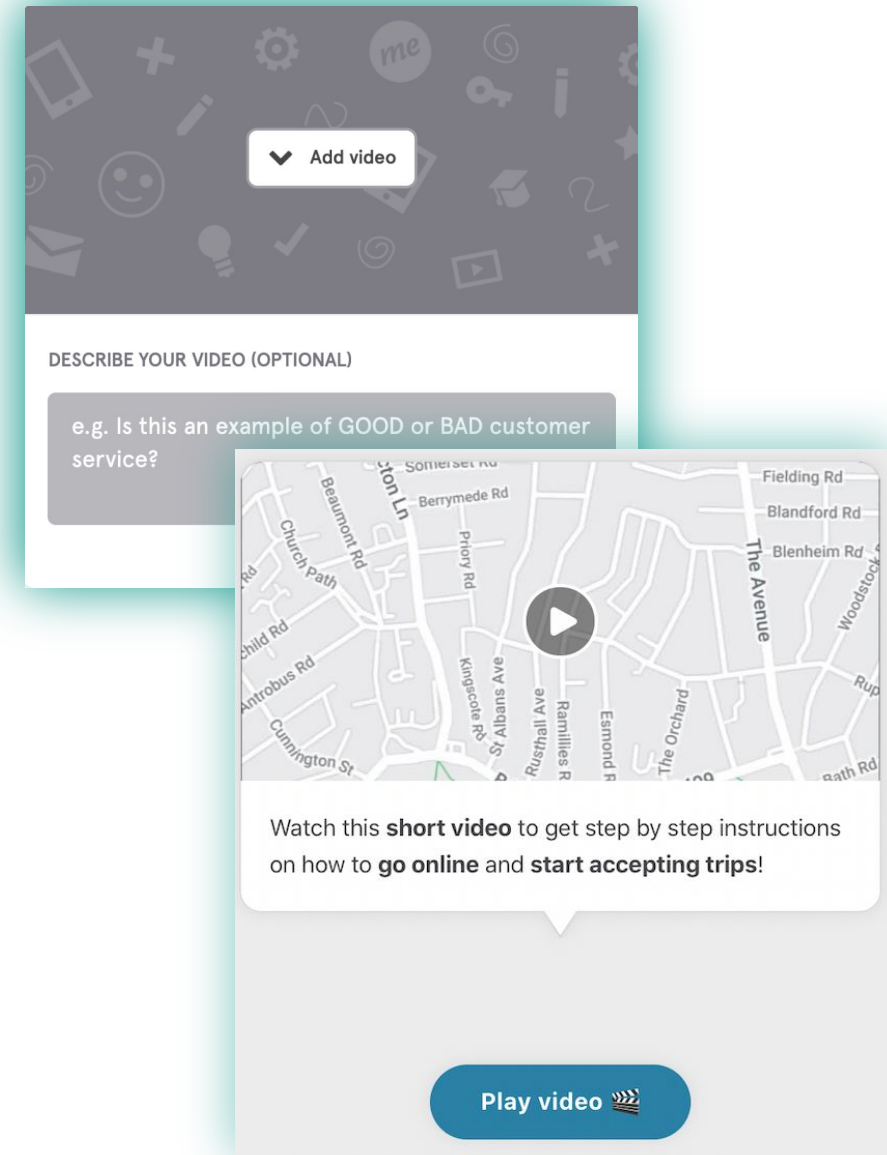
me

Add video

DESCRIBE YOUR VIDEO (OPTIONAL)

e.g. Is this an example of GOOD or BAD customer service?

Somerset Rd
Fielding Rd
Beaumont Rd
ston Ln
Berrymede Rd
Blandford Rd
Church Path
Priory Rd
The Avenue
Blenheim Rd
Woodstock
Rd
child Rd
Antrobus Rd
Kingscote Rd
St Albans Ave
Rusthall Ave
Ramillies R
Esmond Rd
The Orchard
Rup
Cunnington St
Bath Rd

Watch this **short video** to get step by step instructions on how to **go online** and **start accepting trips**!

Play video 🎬